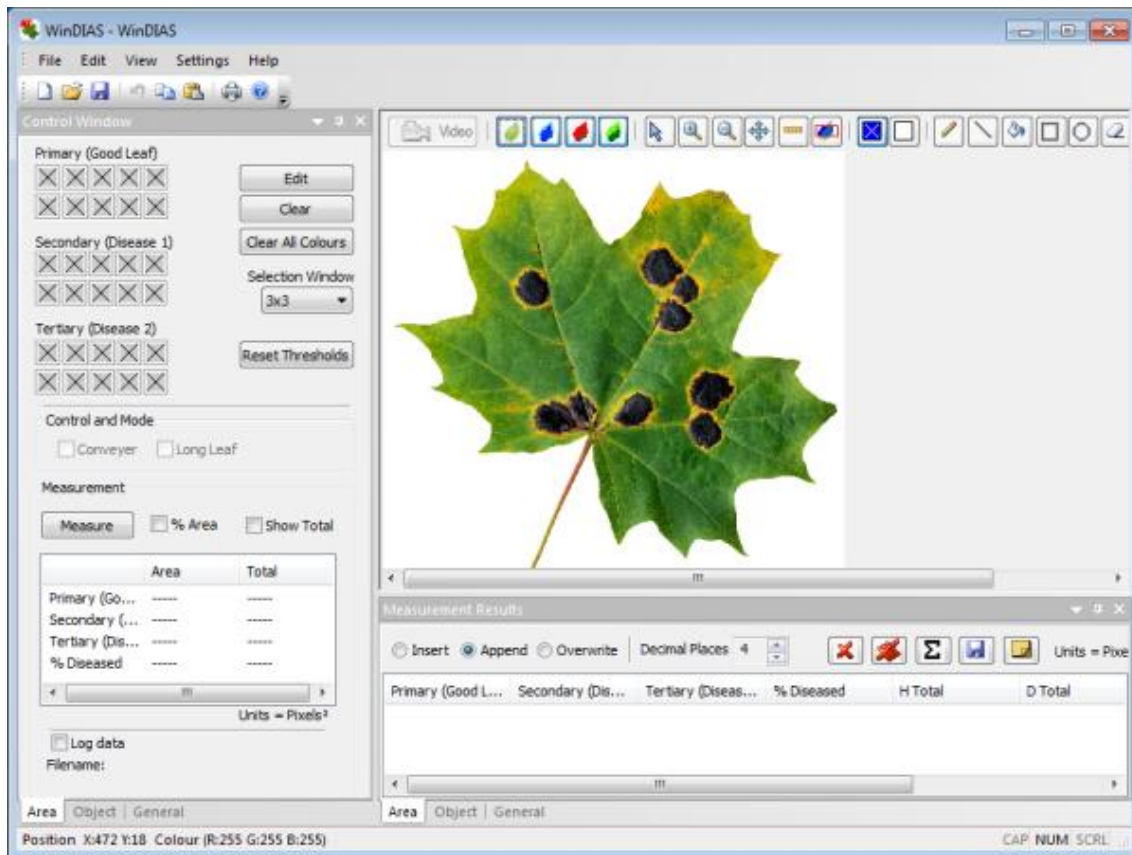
WinDIAS - WinDIAS

File Edit View Settings Help

Control Window

Primary (Good Leaf)

Edit

Clear

Secondary (Disease 1)

Clear All Colours

Selection Window

3x3

Tertiary (Disease 2)

Reset Thresholds

Control and Mode

Conveyer Long Leaf

Measurement

Measure % Area Show Total

| | Area | Total |
|---|---|---|
| Primary (Go... | ------ | ------ |
| Secondary (... | ------ | ------ |
| Tertiary (Dis... | ------ | ------ |
| % Diseased | ------ | ------ |

Units = Pixels²

Log data

Filename:

Area Object General

Video

Measurement Results

Insert Append Overwrite Decimal Places 4 Units = Pixe

| Primary (Good L... | Secondary (Dis... | Tertiary (Diseas... | % Diseased | H Total | D Total |
|---|---|---|---|---|---|

Area Object General

Position X:472 Y:18 Colour (R:255 G:255 B:255)

CAP NUM SCRL